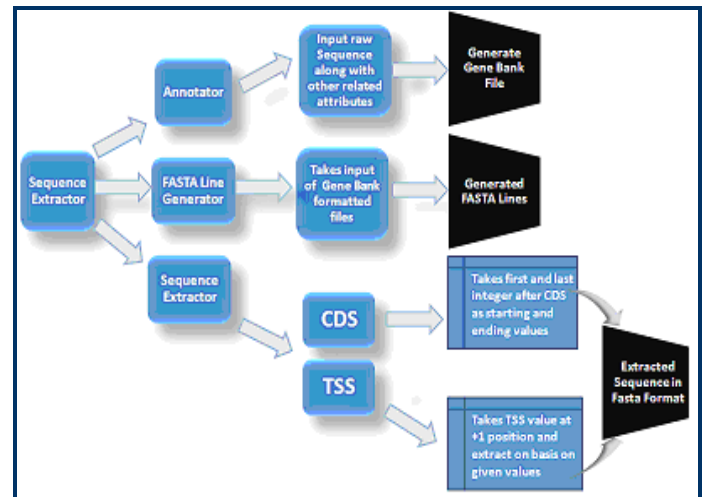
Sequence Extractor

Annotator

Input raw Sequence along with other related attributes

Generate Gene Bank File

FASTA Line Generator

Takes input of Gene Bank formatted files

Generated FASTA Lines

Sequence Extractor

CDS

Takes first and last integer after CDS as starting and ending values

TSS

Takes TSS value at +1 position and extract on basis on given values

Extracted Sequence in Fasta Format